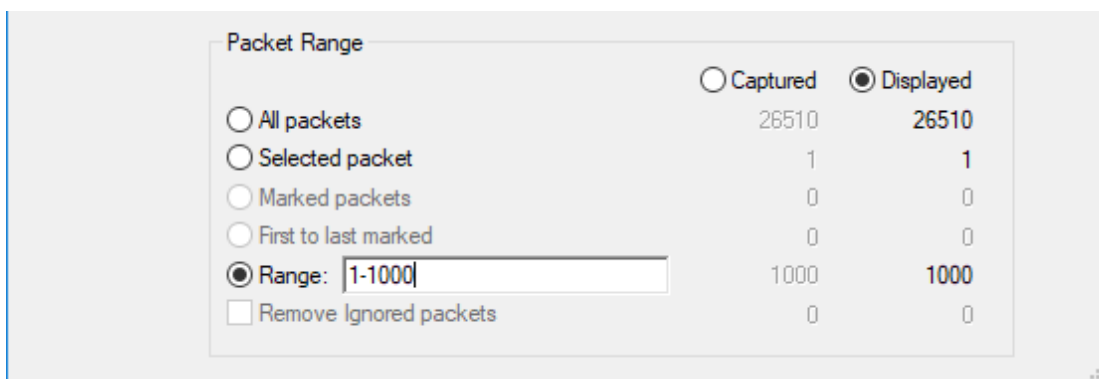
Packet Range

| | Captured | Displayed |
|---|---|---|
| All packets | 26510 | 26510 |
| Selected packet | 1 | 1 |
| Marked packets | 0 | 0 |
| First to last marked | 0 | 0 |
| Range: 1-1000 | 1000 | 1000 |
| Remove Ignored packets | 0 | 0 |